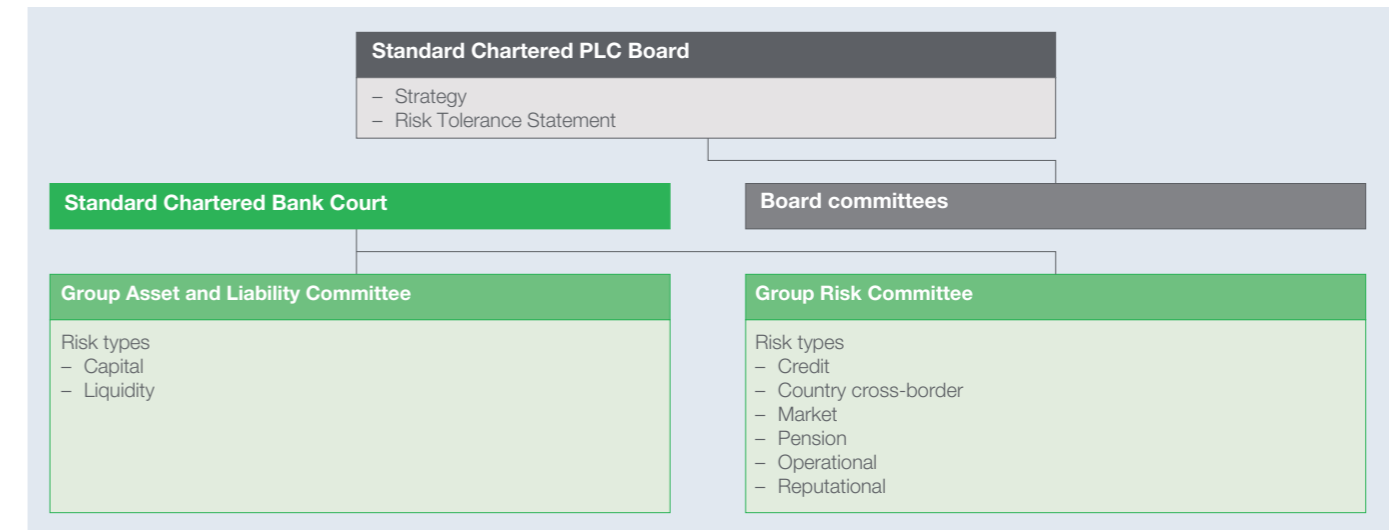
Standard Chartered PLC Board

– Strategy
– Risk Tolerance Statement

Standard Chartered Bank Court

Board committees

Group Asset and Liability Committee

Risk types
– Capital
– Liquidity

Group Risk Committee

Risk types
– Credit
– Country cross-border
– Market
– Pension
– Operational
– Reputational